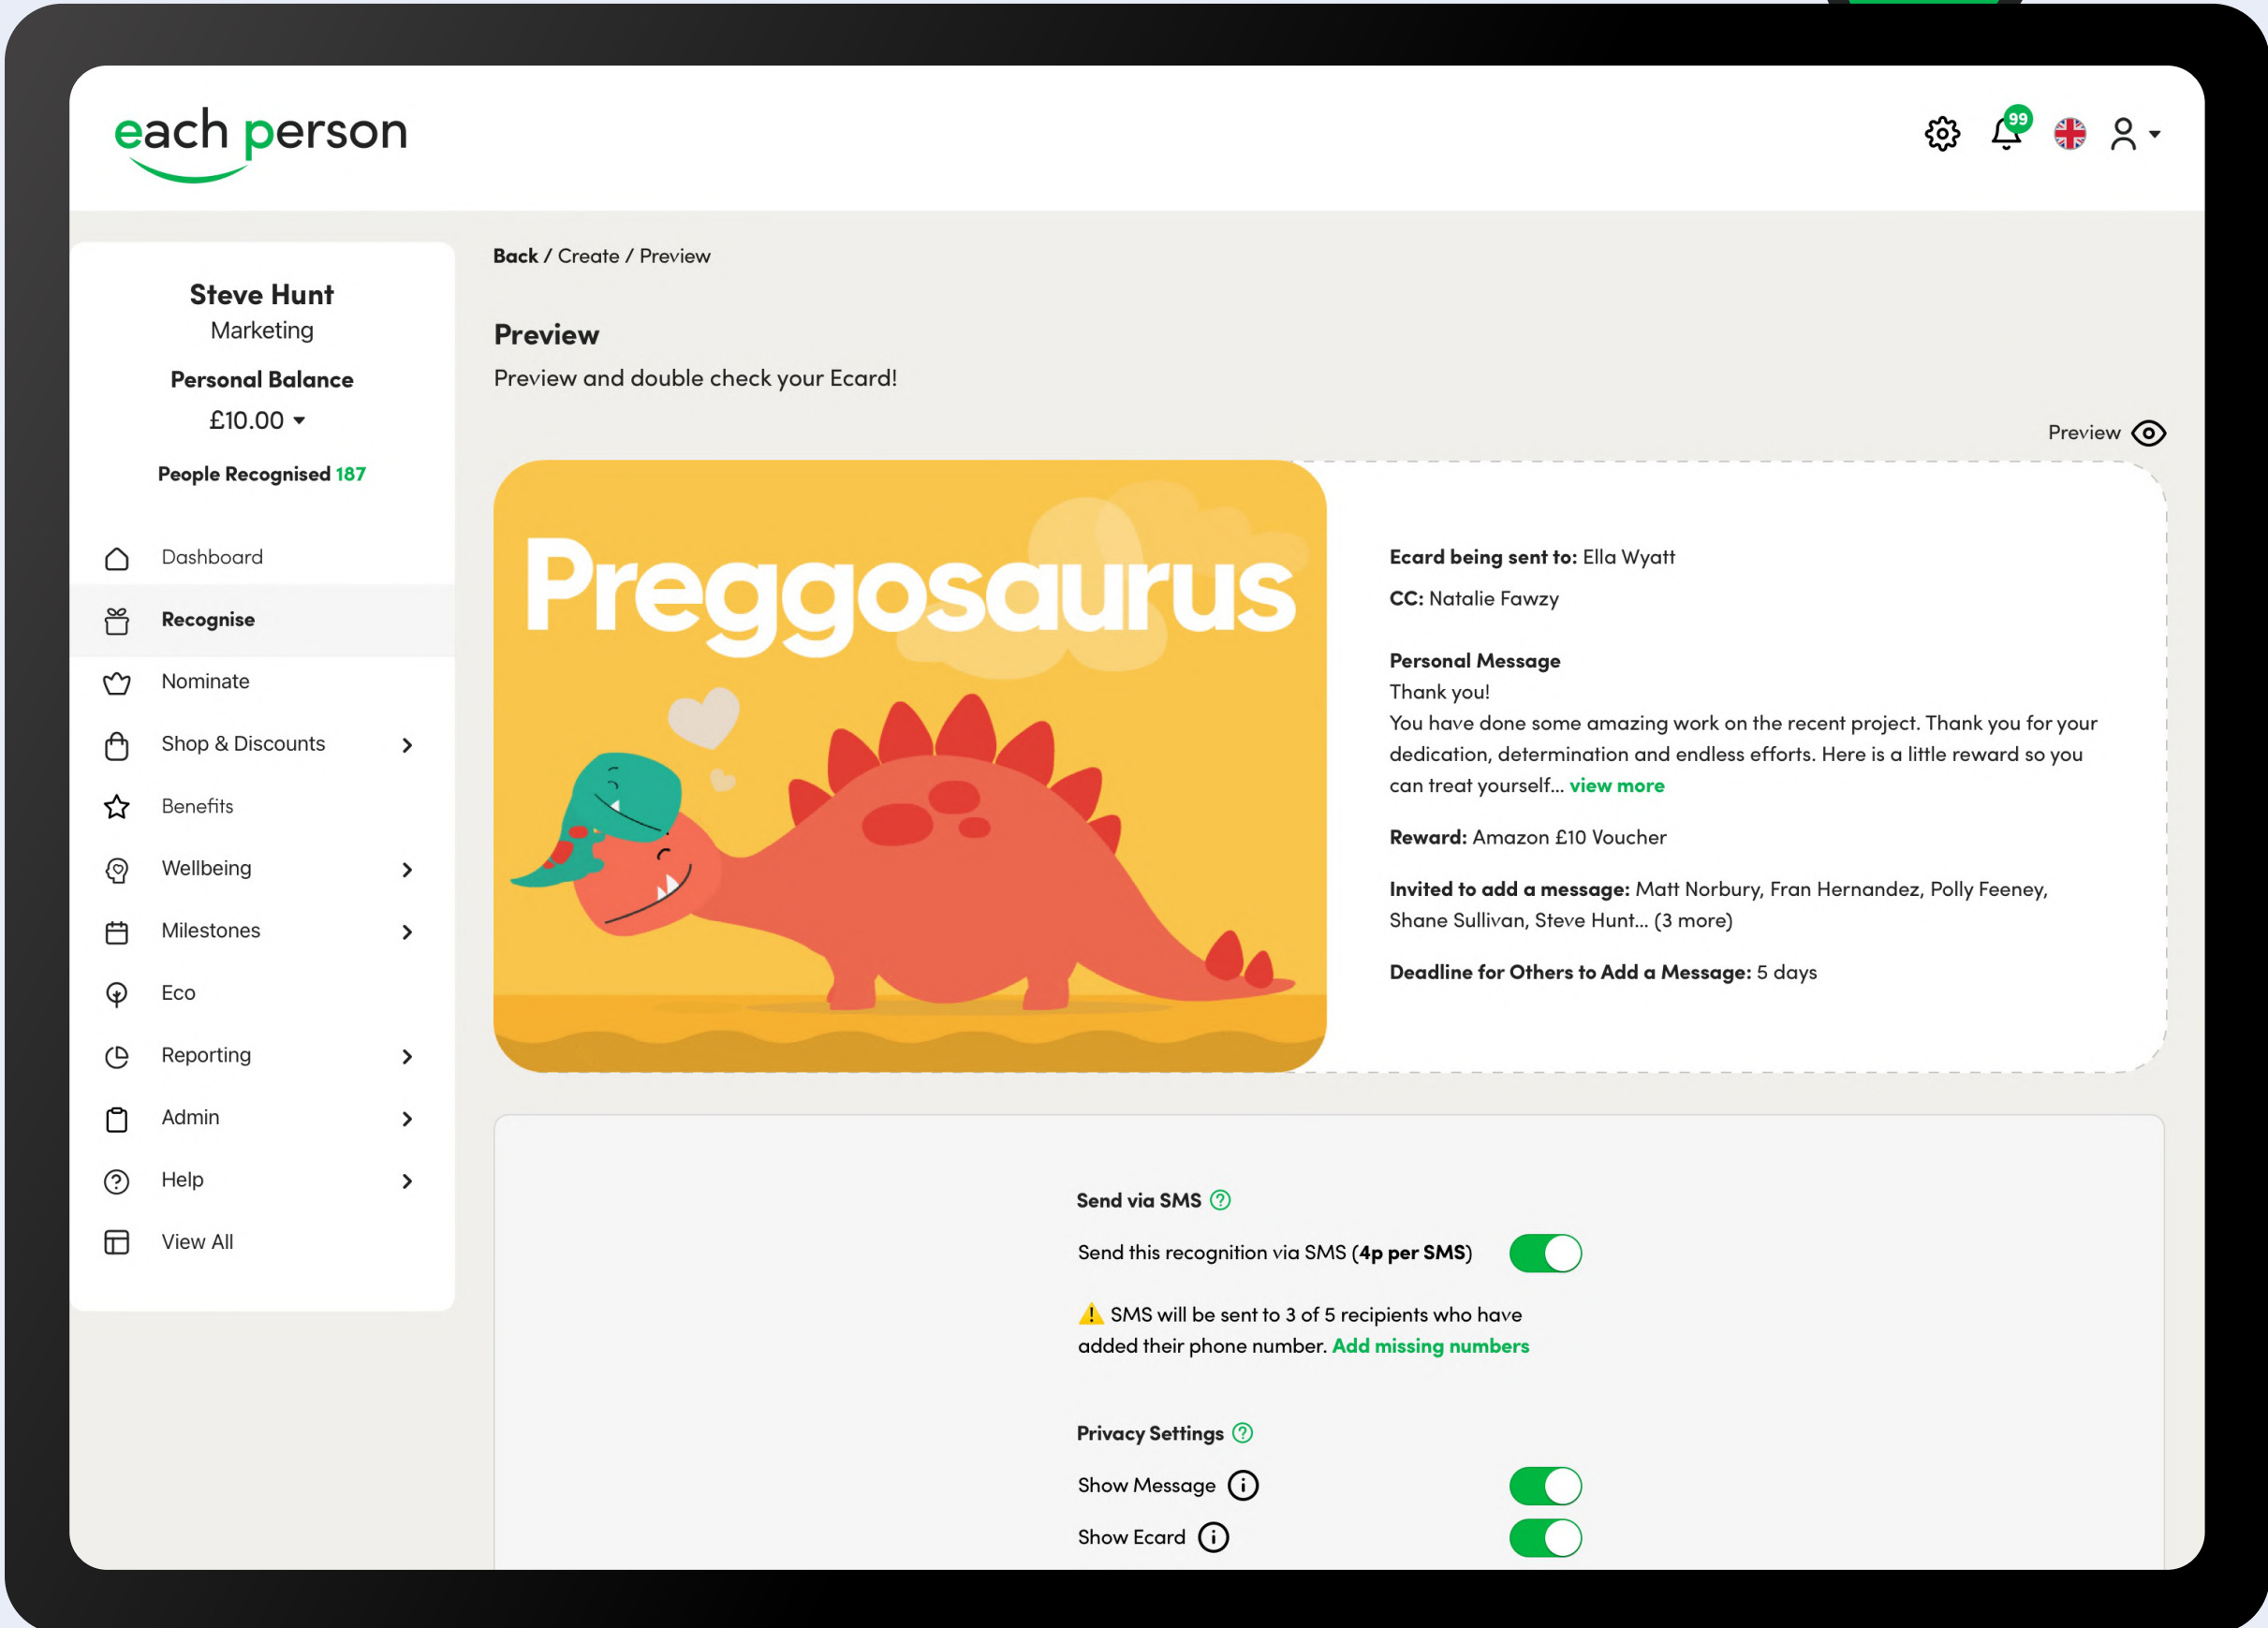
each person

99

Steve Hunt
Marketing

Personal Balance
£10.00

People Recognised 187

Dashboard
Recognise
Nominate
Shop & Discounts
Benefits
Wellbeing
Milestones
Eco
Reporting
Admin
Help
View All

Back / Create / Preview

Preview

Preview and double check your Ecard!

Preview

Preggosaurus

Ecard being sent to: Ella Wyatt

CC: Natalie Fawzy

Personal Message
Thank you!
You have done some amazing work on the recent project. Thank you for your dedication, determination and endless efforts. Here is a little reward so you can treat yourself... view more

Reward: Amazon £10 Voucher

Invited to add a message: Matt Norbury, Fran Hernandez, Polly Feeney, Shane Sullivan, Steve Hunt... (3 more)

Deadline for Others to Add a Message: 5 days

Send via SMS

Send this recognition via SMS (4p per SMS)

SMS will be sent to 3 of 5 recipients who have added their phone number. Add missing numbers

Privacy Settings

Show Message

Show Ecard